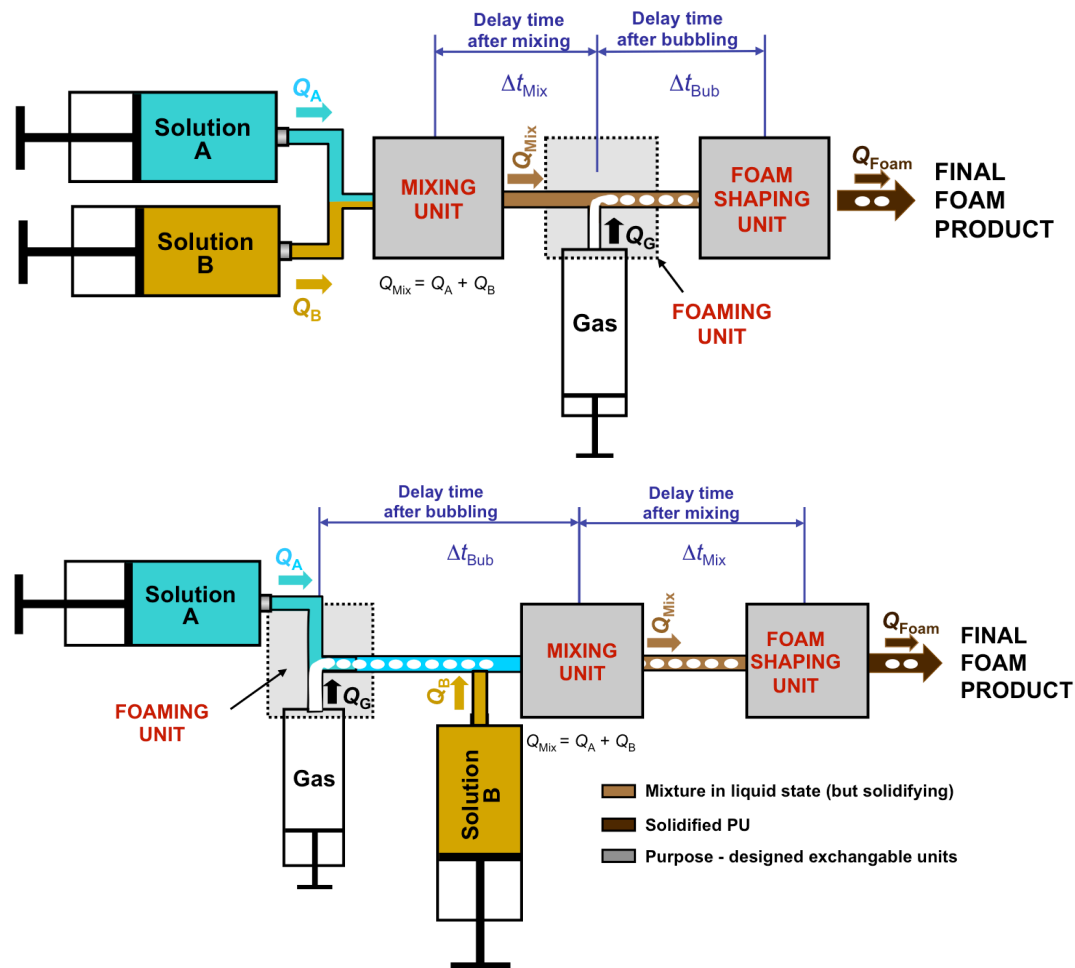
Delay time after mixing

Delay time after bubbling

$\Delta t_{Mix}$

$\Delta t_{Bub}$

$Q_A$

Solution A

Solution B

$Q_B$

$Q_{Mix}$

MIXING UNIT

$Q_{Mix} = Q_A + Q_B$

$Q_G$

Gas

FOAMING UNIT

FOAM SHAPING UNIT

$Q_{Foam}$

FINAL FOAM PRODUCT

Delay time after bubbling

Delay time after mixing

$\Delta t_{Bub}$

$\Delta t_{Mix}$

$Q_A$

Solution A

FOAMING UNIT

$Q_G$

Gas

$Q_B$

Solution B

MIXING UNIT

$Q_{Mix}$

$Q_{Mix} = Q_A + Q_B$

FOAM SHAPING UNIT

$Q_{Foam}$

FINAL FOAM PRODUCT

Mixture in liquid state (but solidifying)

Solidified PU

Purpose - designed exchangable units